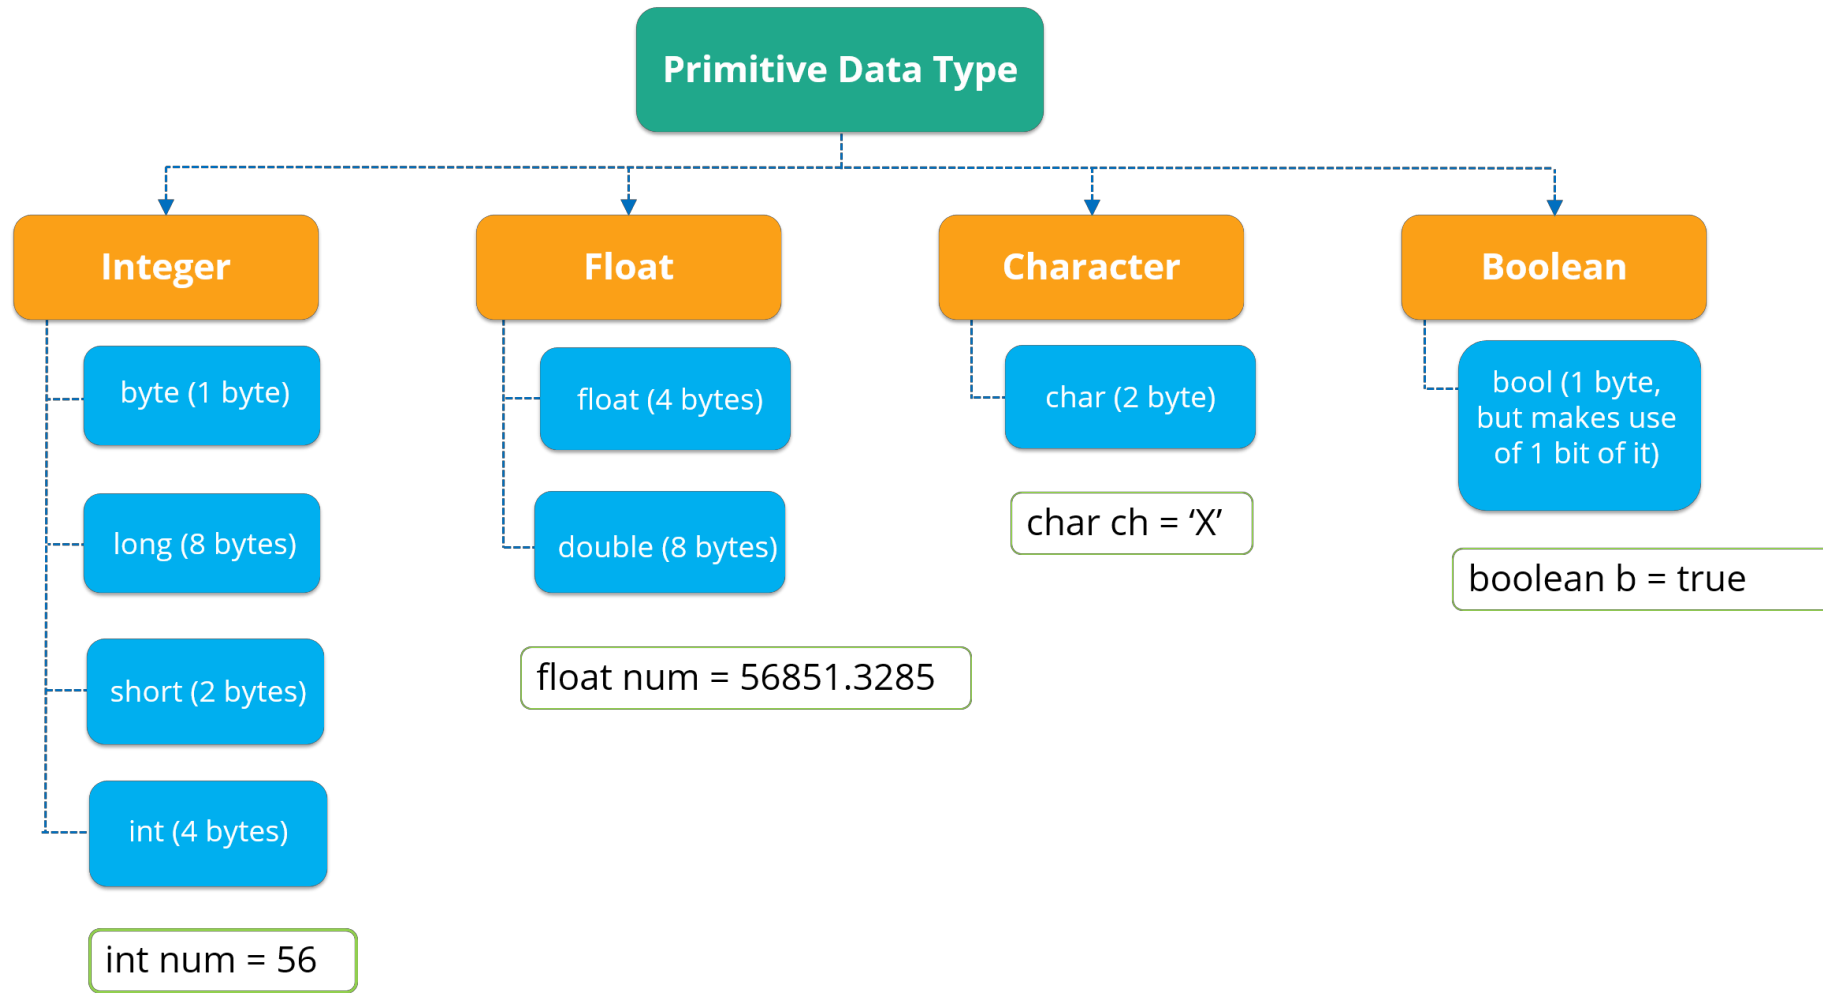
Primitive Data Type

Integer

byte (1 byte)

long (8 bytes)

short (2 bytes)

int (4 bytes)

int num = 56

Float

float (4 bytes)

double (8 bytes)

float num = 56851.3285

Character

char (2 byte)

char ch = ‘X’

Boolean

bool (1 byte, but makes use of 1 bit of it)

boolean b = true